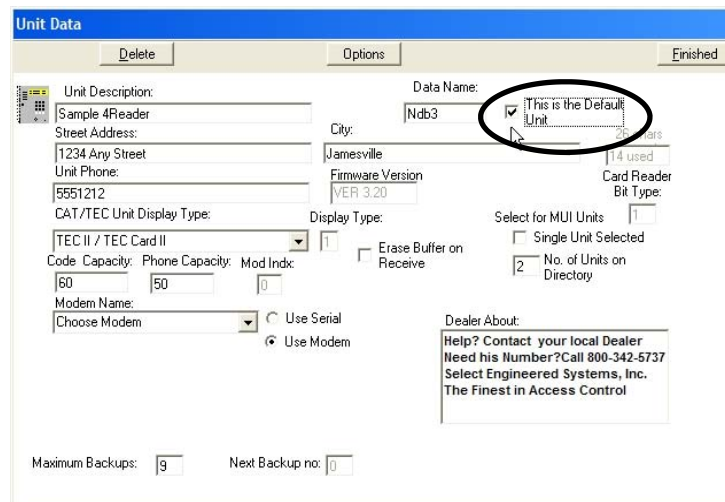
Unit Data

Delete

Options

Finished

Unit Description:

Sample 4Reader

Data Name:

Ndb3

This is the Default Unit

Street Address:

1234 Any Street

City:

Jamesville

26 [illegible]ars

14 used

Unit Phone:

5551212

Firmware Version

VER 3.20

Card Reader Bit Type:

CAT/TEC Unit Display Type:

TEC II / TEC Card II

Display Type:

1

Select for MUI Units

1

Single Unit Selected

Erase Buffer on Receive

2 No. of Units on Directory

Code Capacity:

60

Phone Capacity:

50

Mod Indx:

0

Modem Name:

Choose Modem

Use Serial

Use Modem

Dealer About:

Help? Contact your local Dealer
Need his Number?Call 800-342-5737
Select Engineered Systems, Inc.
The Finest in Access Control

Maximum Backups: 9

Next Backup no: 0